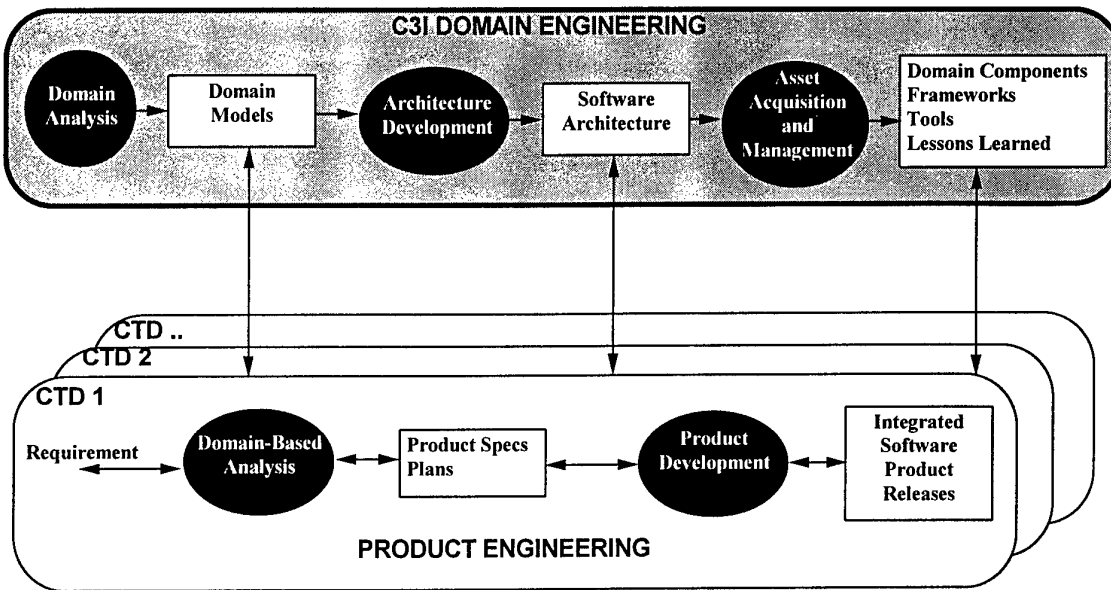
C3I DOMAIN ENGINEERING

Domain Analysis

Domain Models

Architecture Development

Software Architecture

Asset Acquisition and Management

Domain Components
Frameworks
Tools
Lessons Learned

CTD ..
CTD 2
CTD 1

Requirement

Domain-Based Analysis

Product Specs Plans

Product Development

Integrated Software Product Releases

PRODUCT ENGINEERING